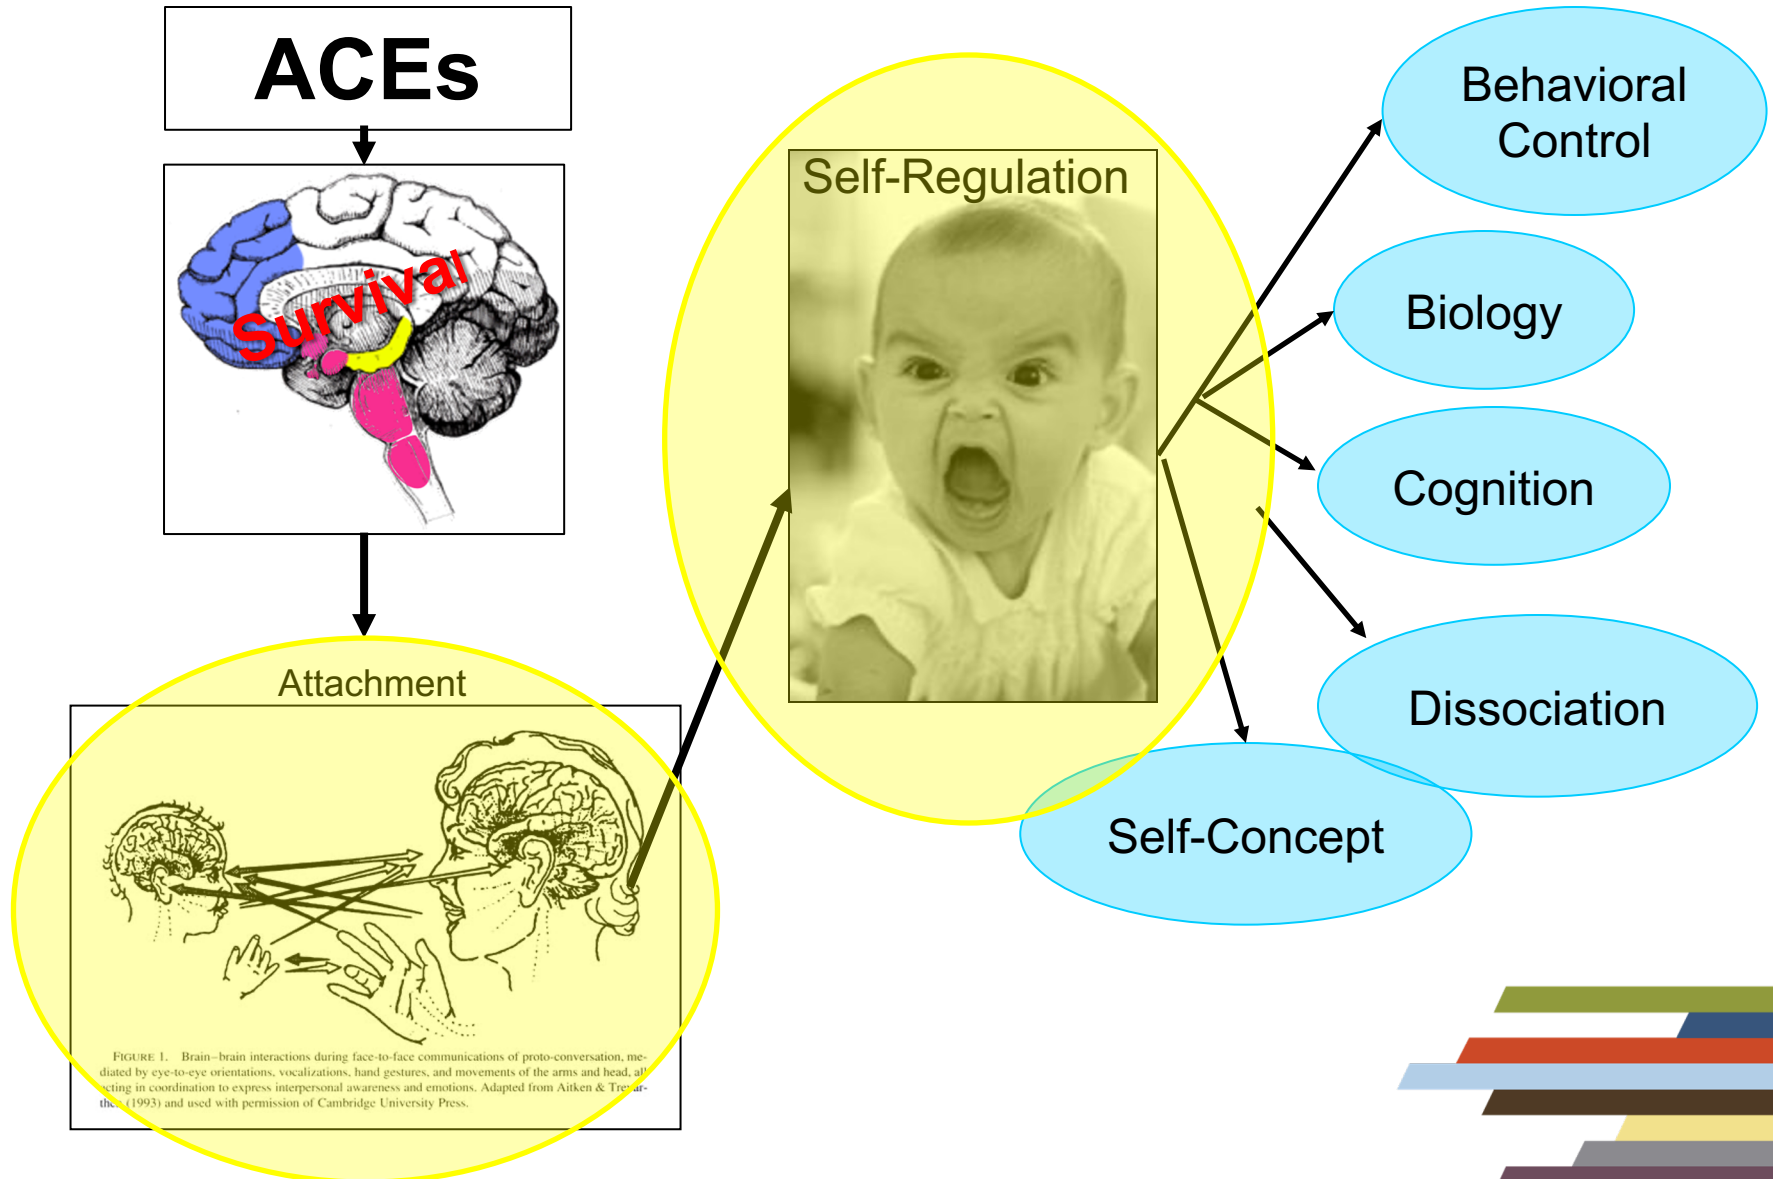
ACEs

Survival

Attachment

FIGURE 1. Brain–brain interactions during face-to-face communications of proto-conversation, mediated by eye-to-eye orientations, vocalizations, hand gestures, and movements of the arms and head, all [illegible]cting in coordination to express interpersonal awareness and emotions. Adapted from Aitken & Trev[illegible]ar-the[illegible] (1993) and used with permission of Cambridge University Press.

Self-Regulation

Behavioral Control

Biology

Cognition

Dissociation

Self-Concept